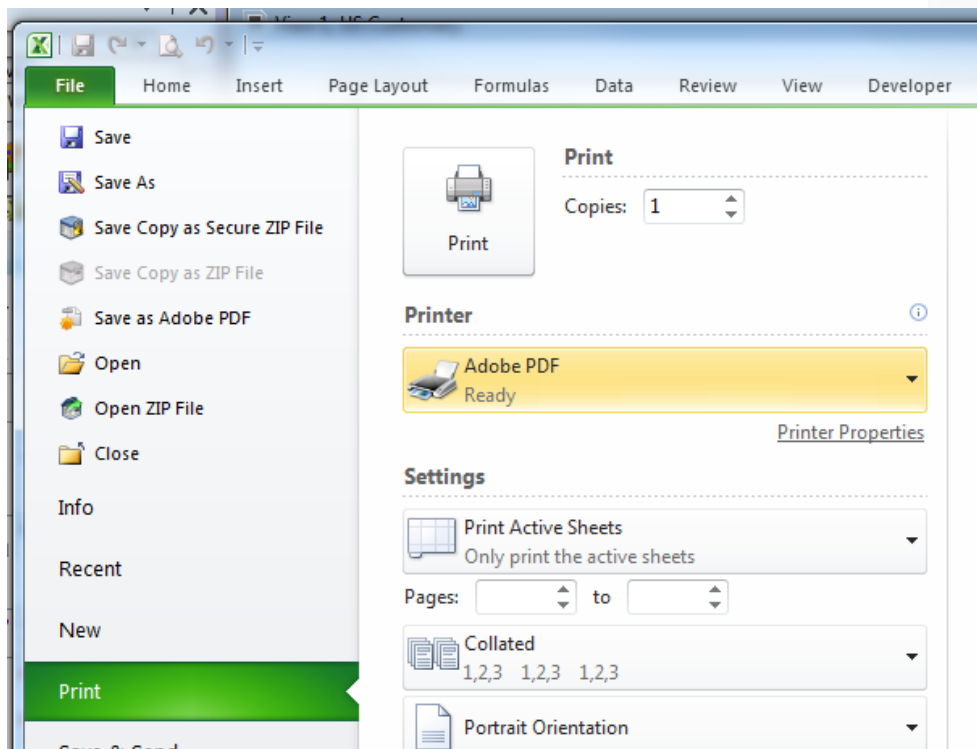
File Home Insert Page Layout Formulas Data Review View Developer

Save
Save As
Save Copy as Secure ZIP File
Save Copy as ZIP File
Save as Adobe PDF
Open
Open ZIP File
Close
Info
Recent
New
Print

Print
Copies: 1
Print

Printer
Adobe PDF
Ready
Printer Properties

Settings
Print Active Sheets
Only print the active sheets
Pages: to
Collated
1,2,3 1,2,3 1,2,3
Portrait Orientation